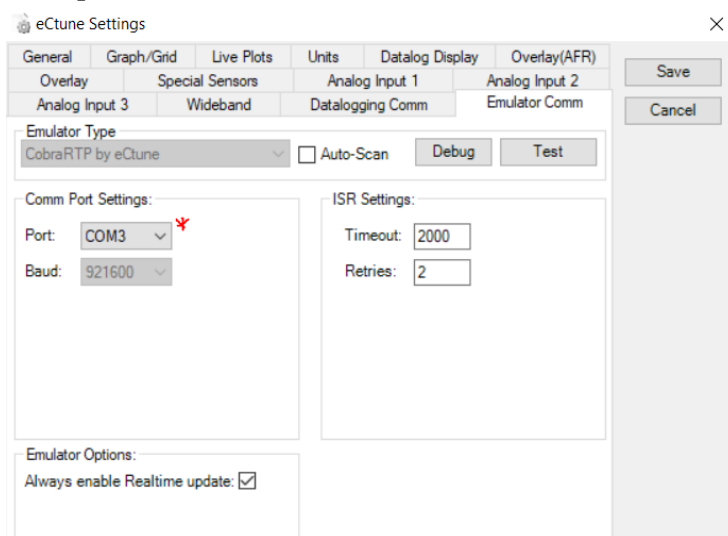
eCtune Settings

×

General | Graph/Grid | Live Plots | Units | Datalog Display | Overlay(AFR)
Overlay | Special Sensors | Analog Input 1 | Analog Input 2
Analog Input 3 | Wideband | Datalogging Comm | Emulator Comm

Save

Cancel

Emulator Type
CobraRTP by eCtune
Auto-Scan
Debug
Test

Comm Port Settings:
Port: COM3
Baud: 921600

ISR Settings:
Timeout: 2000
Retries: 2

Emulator Options:
Always enable Realtime update: